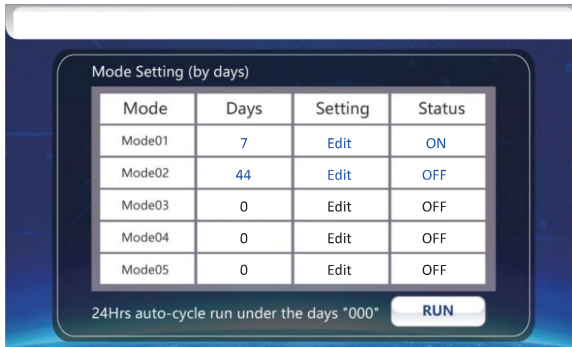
Mode Setting (by days)

| Mode | Days | Setting | Status |
|---|---|---|---|
| Mode01 | 7 | Edit | ON |
| Mode02 | 44 | Edit | OFF |
| Mode03 | 0 | Edit | OFF |
| Mode04 | 0 | Edit | OFF |
| Mode05 | 0 | Edit | OFF |

24Hrs auto-cycle run under the days "000"

RUN